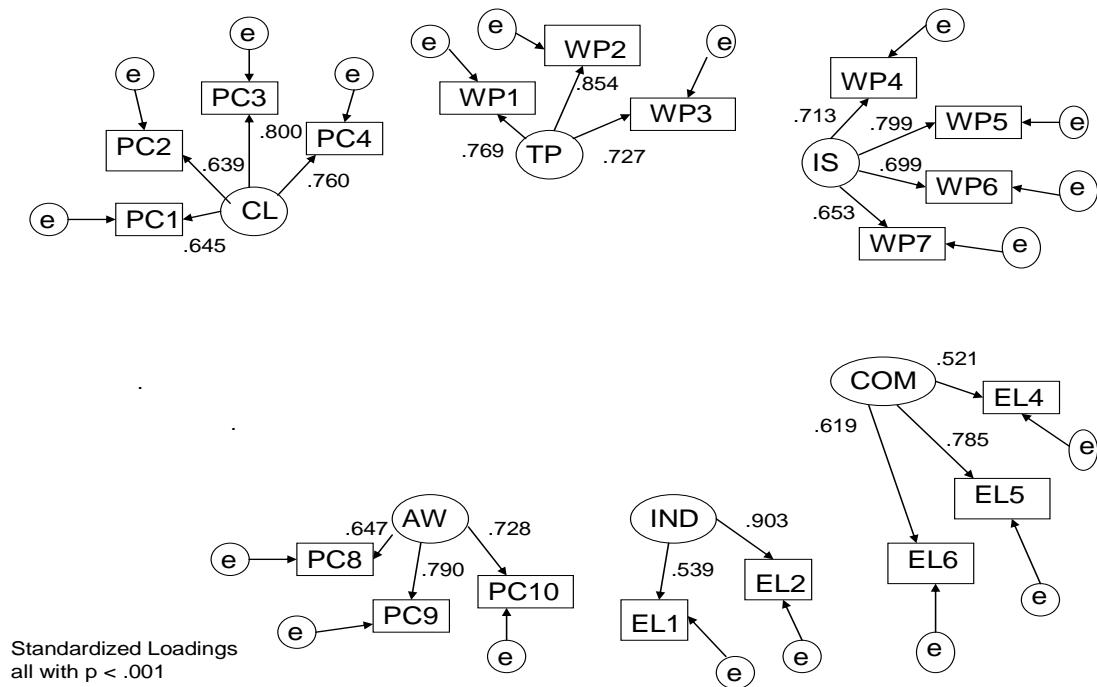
e
e
e
e
PC3
.800
PC4
PC2
.639
.760
e
PC1
CL
.645

e
e
WP2
e
WP1
.854
WP3
.769
TP
.727

e
WP4
.713
.799
WP5
e
IS
.699
WP6
e
.653
WP7
e

.
.

.521
COM
EL4
.619
.785
e
EL5

AW
.728
.647
PC8
e
.790
PC10
PC9
e
e

IND
.903
.539
EL2
EL1
e
e

EL6
e
e

Standardized Loadings
all with p < .001